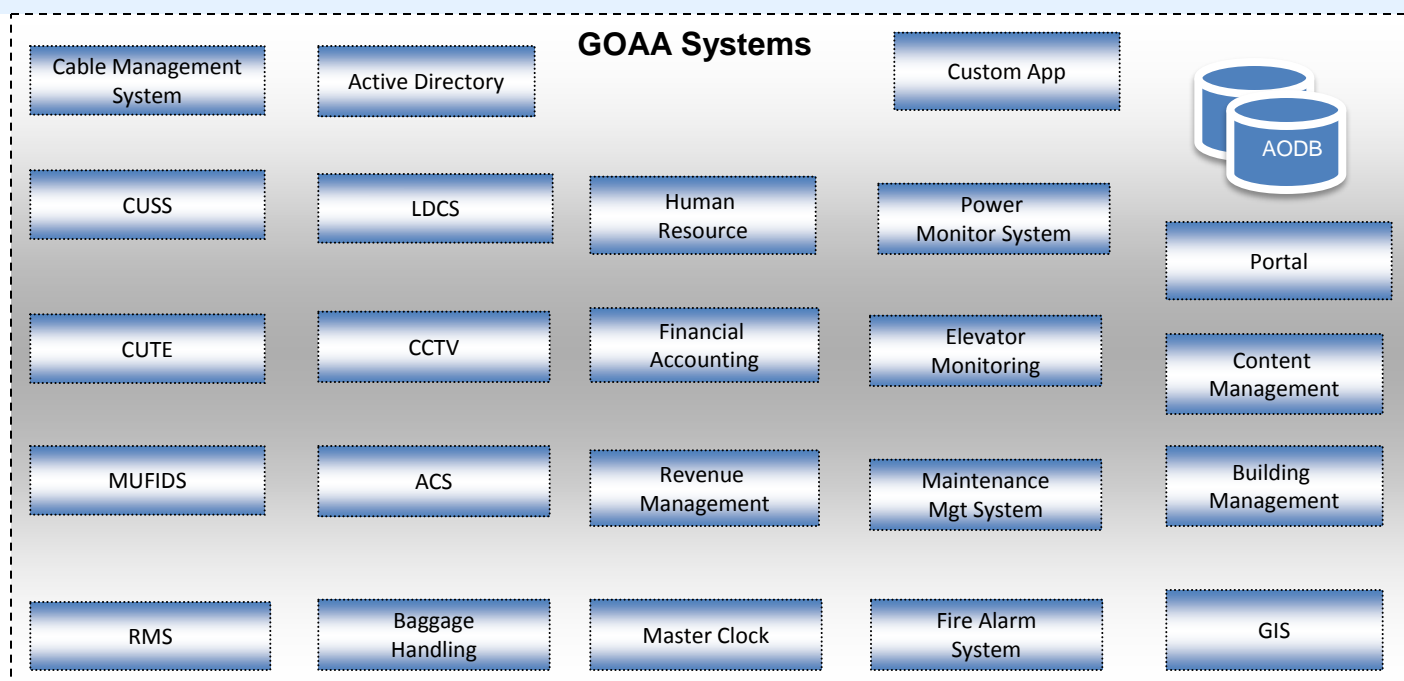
GOAA Systems

Cable Management System

Active Directory

Custom App

AODB

CUSS

LDCS

Human Resource

Power Monitor System

Portal

CUTE

CCTV

Financial Accounting

Elevator Monitoring

Content Management

MUFIDS

ACS

Revenue Management

Maintenance Mgt System

Building Management

RMS

Baggage Handling

Master Clock

Fire Alarm System

GIS